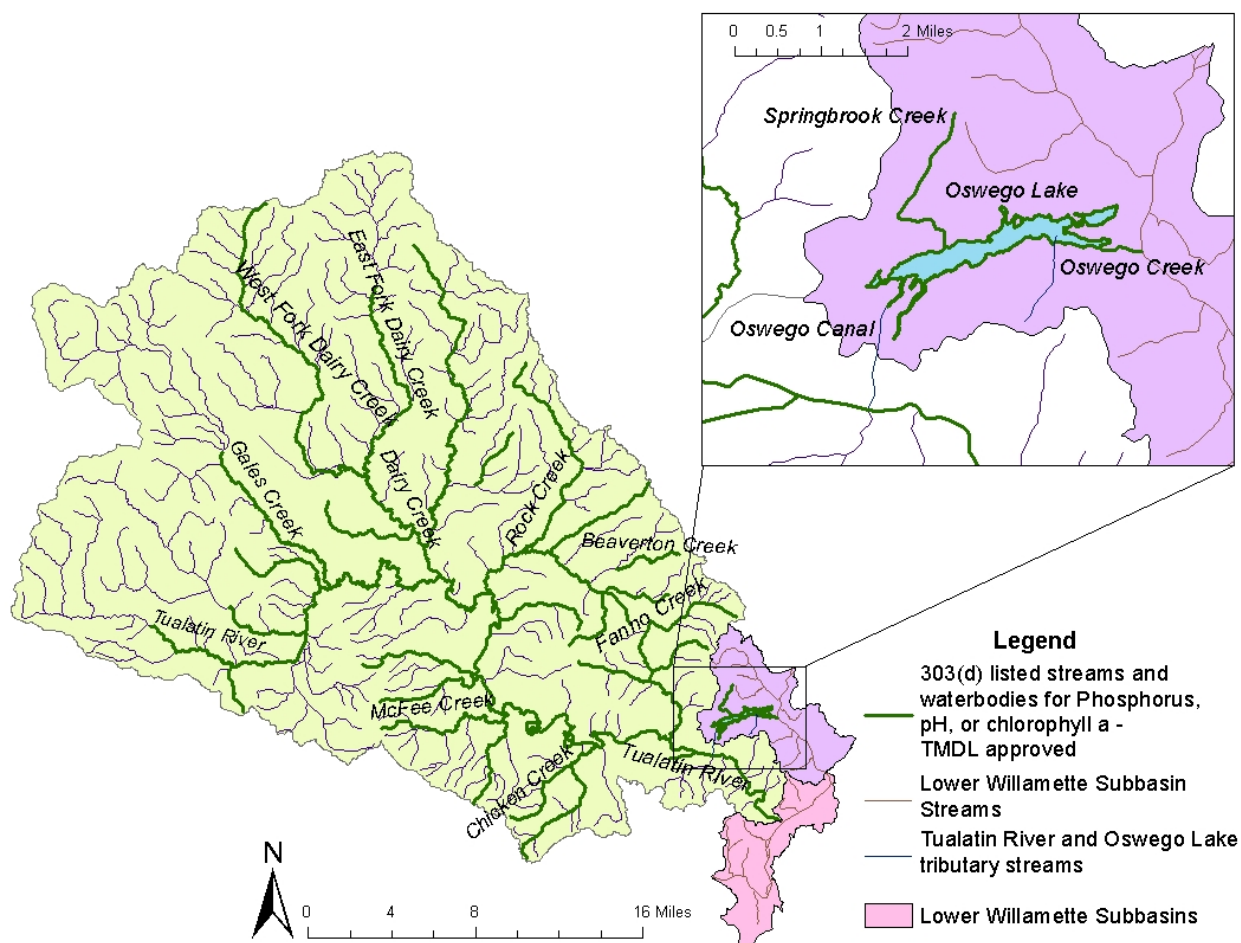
0 0.5 1 2 Miles

Springbrook Creek

Oswego Lake

Oswego Creek

Oswego Canal

West Fork Dairy Creek

East Fork Dairy Creek

Dairy Creek

Gales Creek

Rock Creek

Beaverton Creek

Fanno Creek

Tualatin River

McFee Creek

Chicken Creek

Tualatin River

Legend

303(d) listed streams and waterbodies for Phosphorus, pH, or chlorophyll a - TMDL approved

Lower Willamette Subbasin Streams

Tualatin River and Oswego Lake tributary streams

Lower Willamette Subbasins

N

0 4 8 16 Miles